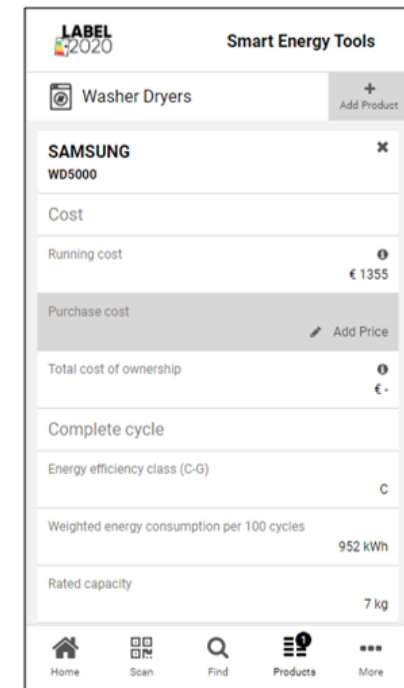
LABEL 2020

Smart Energy Tools

Washer Dryers

+ Add Product

SAMSUNG
WD5000

Cost

Running cost
€ 1355

Purchase cost
Add Price

Total cost of ownership
€ -

Complete cycle

Energy efficiency class (C-G)
C

Weighted energy consumption per 100 cycles
952 kWh

Rated capacity
7 kg

Home Scan Find 1 Products More